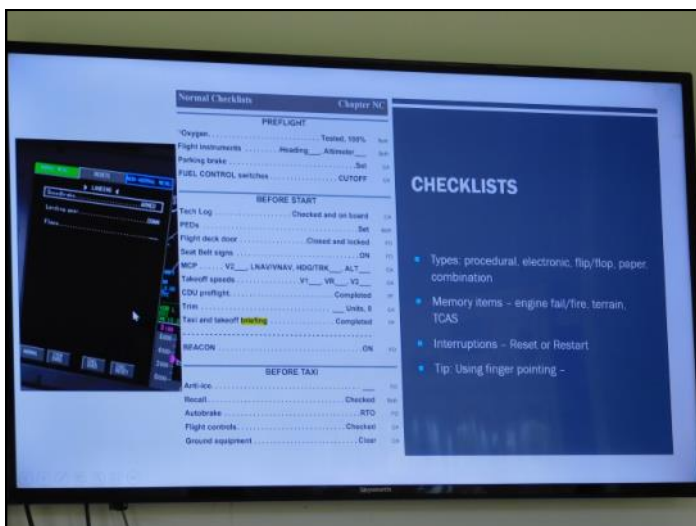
Normal Checklists Chapter NC

PREFLIGHT

Oxygen..............................Tested, 100%
Flight instruments ..........Heading___, Altimeter___
Parking brake..............................Set
FUEL CONTROL switches ..............CUTOFF

BEFORE START

Tech Log ....................Checked and on board
PEDs..............................Set
Flight deck door ..............Closed and locked
Seat Belt signs..............................ON
MCP ......V2___, LNAV/VNAV, HDG/TRK___, ALT___
Takeoff speeds ..................V1___, VR___, V2___
CDU preflight..............................Completed
Trim.....................................___ Units, 0
Taxi and takeoff briefing ....................Completed

BEACON..............................ON

BEFORE TAXI

Anti-ice..............................___
Recall..............................Checked
Autobrake..............................RTO
Flight controls..............................Checked
Ground equipment..............................Clear

CHECKLISTS

Types: procedural, electronic, flip/flop, paper, combination

Memory items – engine fail/fire, terrain, TCAS

Interruptions – Reset or Restart

Tip: Using finger pointing –